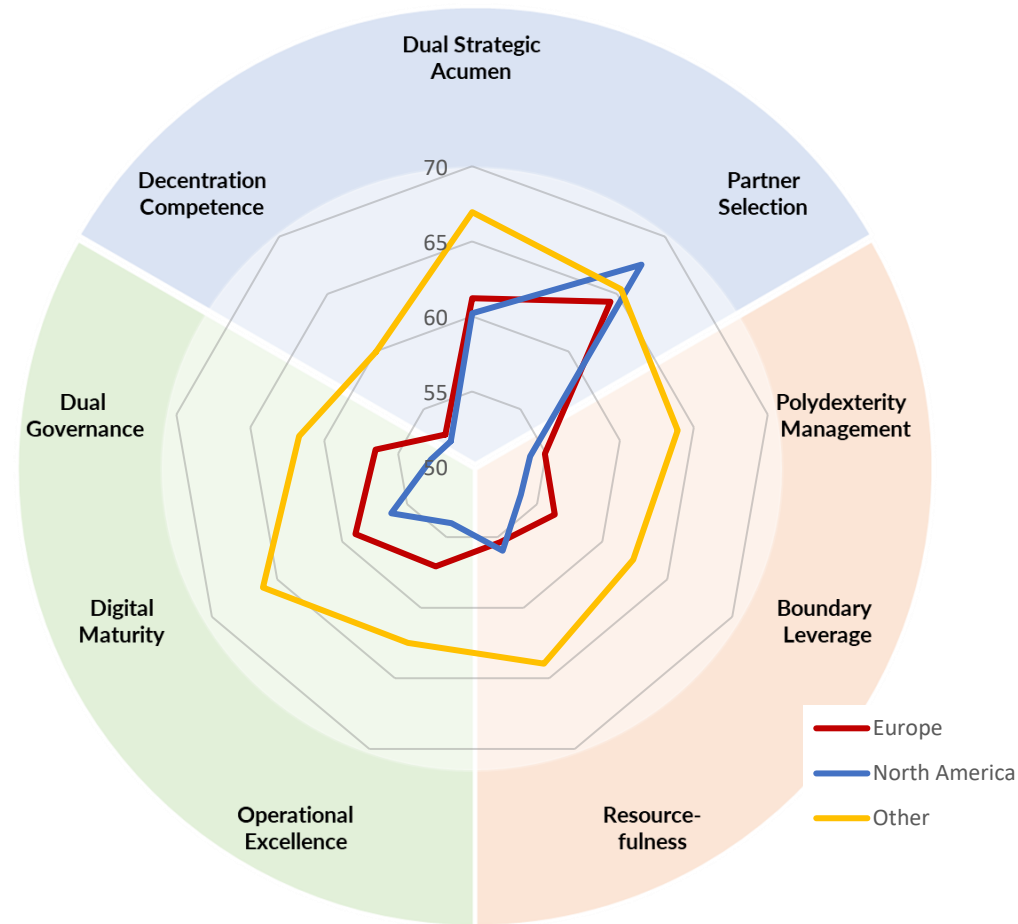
Dual Strategic Acumen

Partner Selection

Polydexterity Management

Boundary Leverage

Resource-fulness

Operational Excellence

Digital Maturity

Dual Governance

Decentration Competence

70

65

60

55

50

Europe

North America

Other